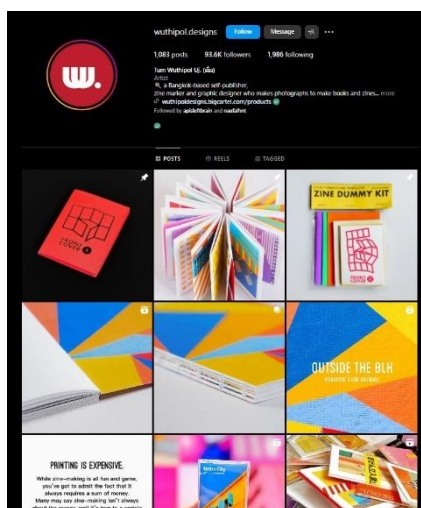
w.

wuthipol.designs Follow Message

1,083 posts 93.6K followers 1,986 following

Tum Wuthipol U. (ต้ม)

Artist

a Bangkok-based self-publisher, zine maker and graphic designer who makes photographs to make books and zines... more

wuthipoldesigns.bigcartel.com/products

Followed by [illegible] and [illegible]

POSTS REELS TAGGED

ZINE DUMMY KIT

OUTSIDE THE BLK

PRINTING IS EXPENSIVE.

While zine-making is all fun and game, you've got to admit the fact that it always requires a sum of money. Many may say zine-making isn't always about the money, and it's true to a certain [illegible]